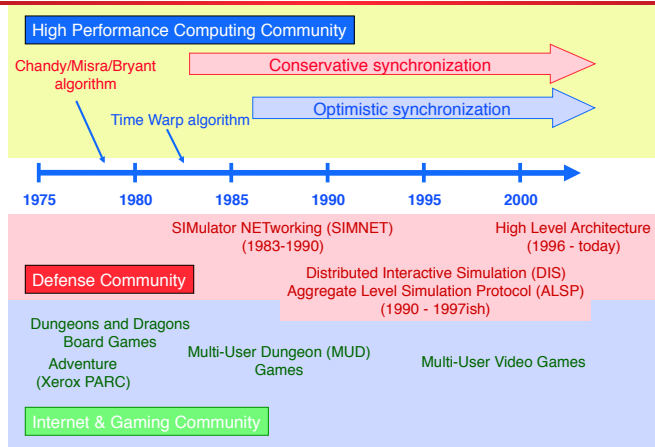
High Performance Computing Community

Chandy/Misra/Bryant algorithm

Conservative synchronization

Time Warp algorithm

Optimistic synchronization

1975 1980 1985 1990 1995 2000

SIMulator NETworking (SIMNET) (1983-1990)

High Level Architecture (1996 - today)

Defense Community

Distributed Interactive Simulation (DIS)
Aggregate Level Simulation Protocol (ALSP)
(1990 - 1997ish)

Dungeons and Dragons Board Games

Adventure (Xerox PARC)

Multi-User Dungeon (MUD) Games

Multi-User Video Games

Internet & Gaming Community